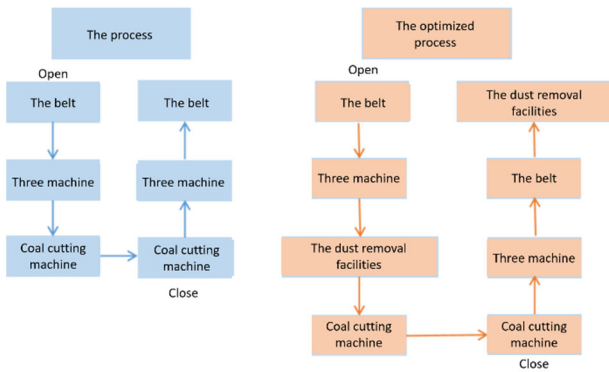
The process

Open

The belt

Three machine

Coal cutting machine

Coal cutting machine

Three machine

The belt

Close

The optimized process

Open

The belt

Three machine

The dust removal facilities

Coal cutting machine

Coal cutting machine

Three machine

The belt

The dust removal facilities

Close